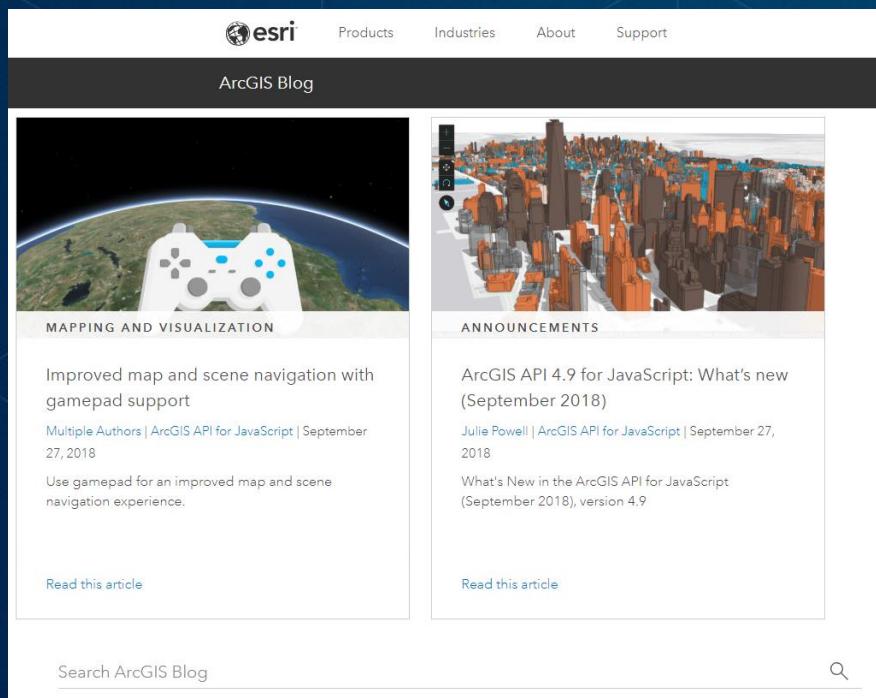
esri Products Industries About Support

ArcGIS Blog

MAPPING AND VISUALIZATION

Improved map and scene navigation with gamepad support

Multiple Authors | ArcGIS API for JavaScript | September 27, 2018

Use gamepad for an improved map and scene navigation experience.

Read this article

ANNOUNCEMENTS

ArcGIS API 4.9 for JavaScript: What's new (September 2018)

Julie Powell | ArcGIS API for JavaScript | September 27, 2018

What's New in the ArcGIS API for JavaScript (September 2018), version 4.9

Read this article

Search ArcGIS Blog